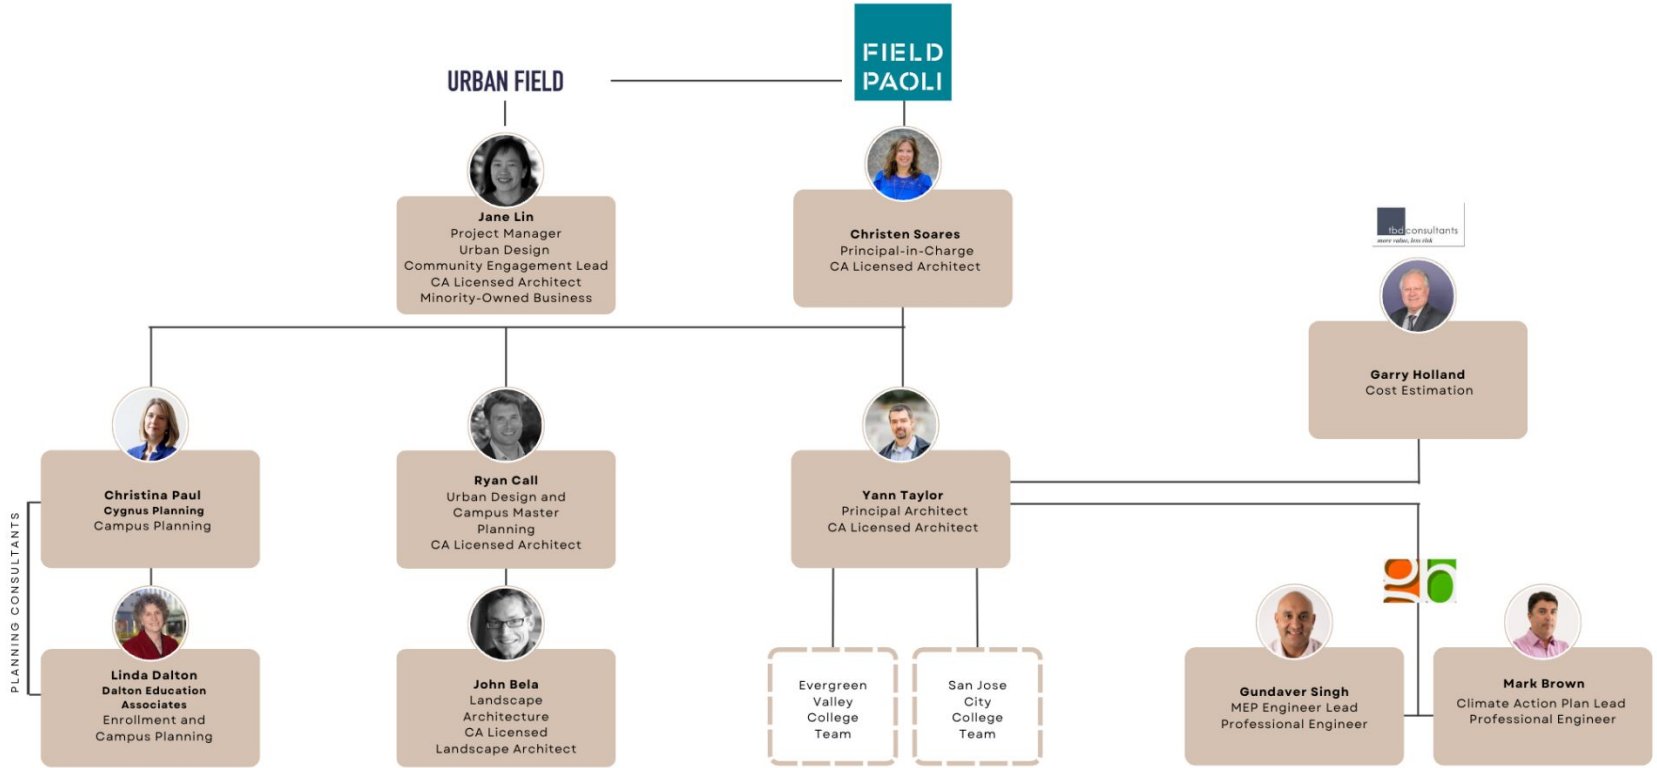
URBAN FIELD

FIELD PAOLI

Jane Lin
Project Manager
Urban Design
Community Engagement Lead
CA Licensed Architect
Minority-Owned Business

Christen Soares
Principal-in-Charge
CA Licensed Architect

tbdconsultants
more value, less risk

Garry Holland
Cost Estimation

PLANNING CONSULTANTS

Christina Paul
Cygnus Planning
Campus Planning

Linda Dalton
Dalton Education Associates
Enrollment and Campus Planning

Ryan Call
Urban Design and Campus Master Planning
CA Licensed Architect

John Bela
Landscape Architecture
CA Licensed Landscape Architect

Yann Taylor
Principal Architect
CA Licensed Architect

Evergreen Valley College Team

San Jose City College Team

Gundaver Singh
MEP Engineer Lead
Professional Engineer

Mark Brown
Climate Action Plan Lead
Professional Engineer